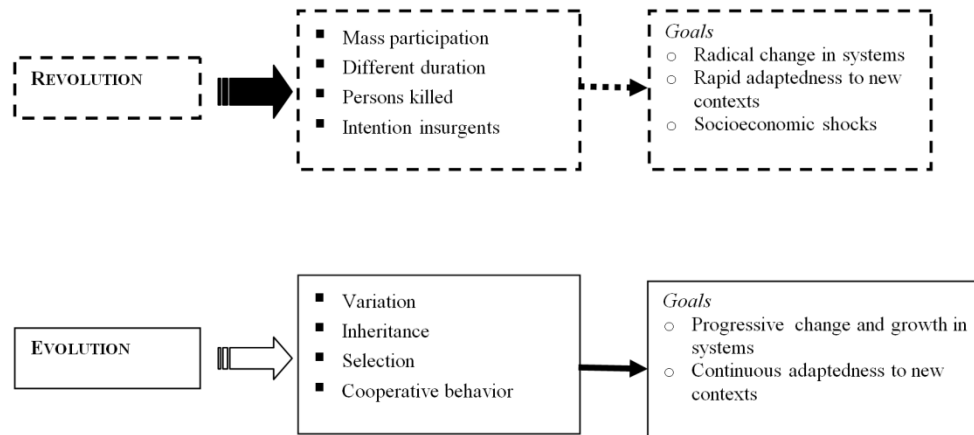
REVOLUTION

- Mass participation
- Different duration
- Persons killed
- Intention insurgents

*Goals*
- Radical change in systems
- Rapid adaptedness to new contexts
- Socioeconomic shocks

EVOLUTION

- Variation
- Inheritance
- Selection
- Cooperative behavior

*Goals*
- Progressive change and growth in systems
- Continuous adaptedness to new contexts